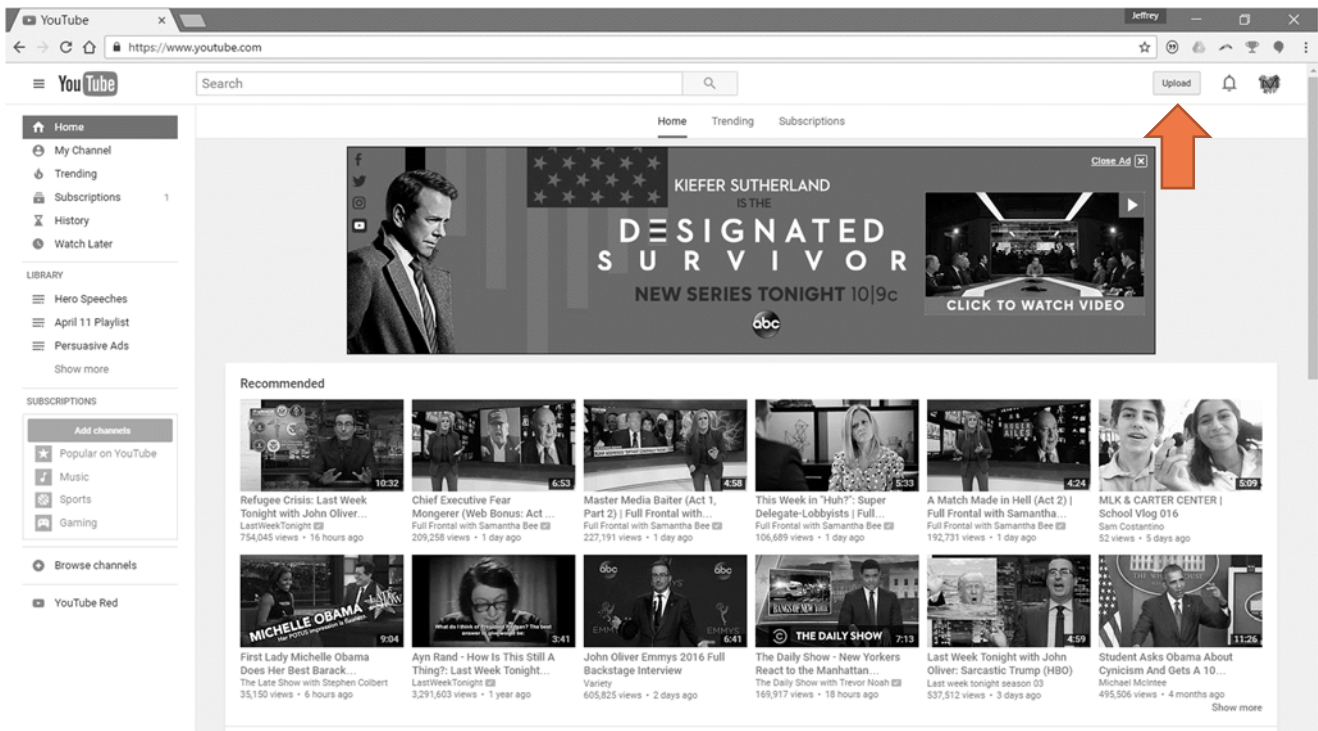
YouTube ×

Jeffrey

https://www.youtube.com

YouTube

Search

Upload

Home Trending Subscriptions

Home
My Channel
Trending
Subscriptions 1
History
Watch Later

LIBRARY
Hero Speeches
April 11 Playlist
Persuasive Ads
Show more

SUBSCRIPTIONS
Add channels
Popular on YouTube
Music
Sports
Gaming

Browse channels

YouTube Red

Close Ad

KIEFER SUTHERLAND IS THE DESIGNATED SURVIVOR
NEW SERIES TONIGHT 10|9c
abc
CLICK TO WATCH VIDEO

Recommended

10:32
Refugee Crisis: Last Week Tonight with John Oliver...
LastWeekTonight
754,045 views • 16 hours ago

6:53
Chief Executive Fear Mongerer (Web Bonus: Act ...
Full Frontal with Samantha Bee
209,258 views • 1 day ago

4:58
Master Media Baiter (Act 1, Part 2) | Full Frontal with...
Full Frontal with Samantha Bee
227,191 views • 1 day ago

5:33
This Week in "Huh?": Super Delegate-Lobbyists | Full...
Full Frontal with Samantha Bee
106,689 views • 1 day ago

4:24
A Match Made in Hell (Act 2) | Full Frontal with Samantha...
Full Frontal with Samantha Bee
192,731 views • 1 day ago

5:09
MLK & CARTER CENTER | School Vlog 016
Sam Costantino
52 views • 5 days ago

MICHELLE OBAMA
9:04
First Lady Michelle Obama Does Her Best Barack...
The Late Show with Stephen Colbert
35,150 views • 6 hours ago

3:41
Ayn Rand - How Is This Still A Thing?: Last Week Tonight...
LastWeekTonight
3,291,603 views • 1 year ago

6:41
John Oliver Emmys 2016 Full Backstage Interview
Variety
605,825 views • 2 days ago

THE DAILY SHOW 7:13
The Daily Show - New Yorkers React to the Manhattan...
The Daily Show with Trevor Noah
169,917 views • 18 hours ago

4:59
Last Week Tonight with John Oliver: Sarcastic Trump (HBO)
Last week tonight season 03
537,512 views • 3 days ago

11:26
Student Asks Obama About Cynicism And Gets A 10...
Michael McIntee
495,506 views • 4 months ago

Show more